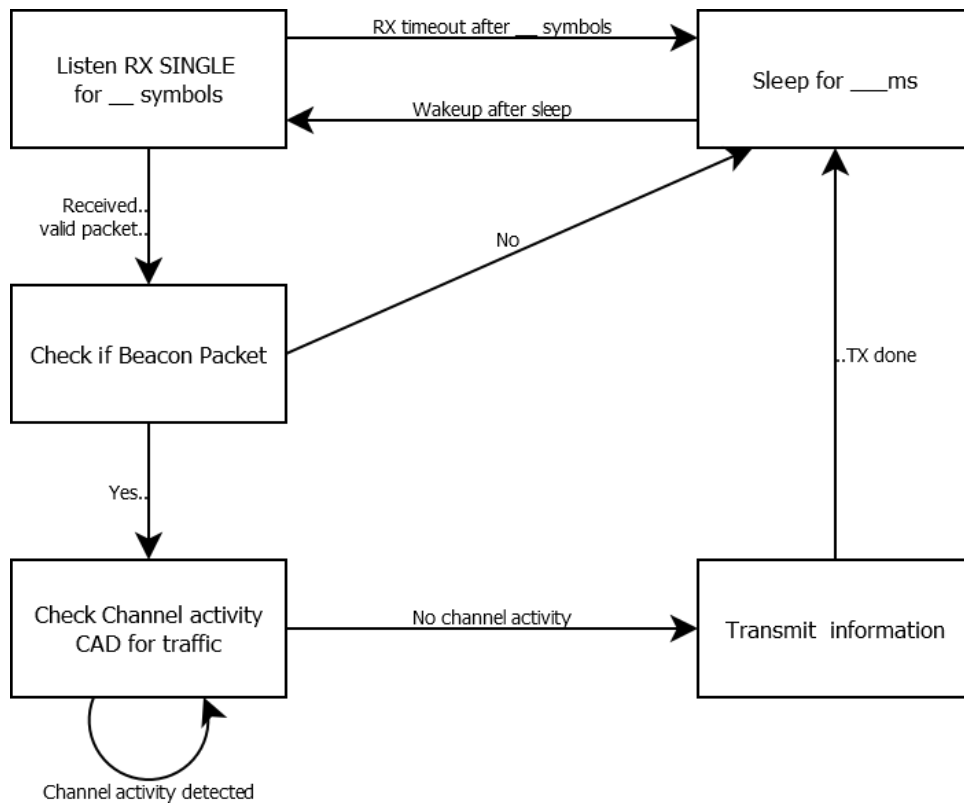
Listen RX SINGLE for __ symbols

RX timeout after __ symbols

Sleep for ___ms

Wakeup after sleep

Received.. valid packet..

No

Check if Beacon Packet

..TX done

Yes..

Check Channel activity CAD for traffic

No channel activity

Transmit information

Channel activity detected